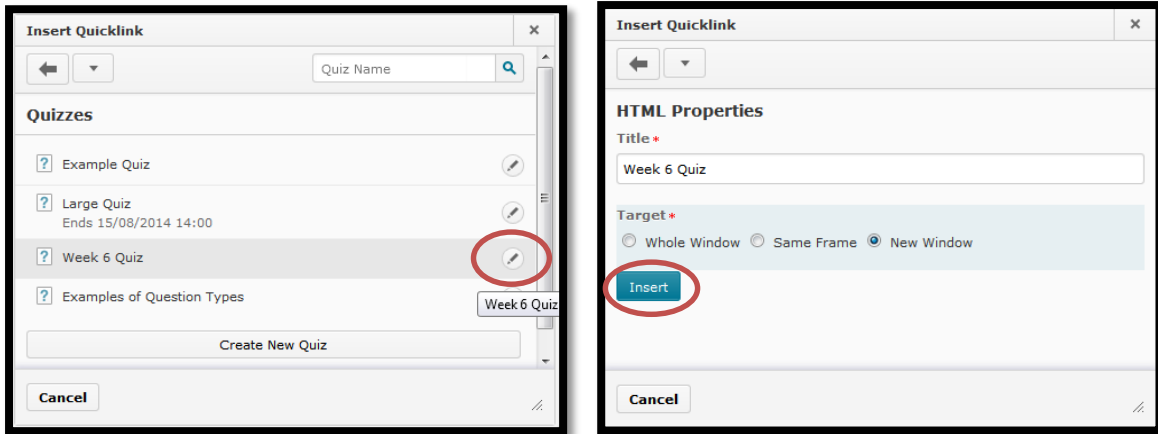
Insert Quicklink

×

Quiz Name

Quizzes

Example Quiz

Large Quiz
Ends 15/08/2014 14:00

Week 6 Quiz

Examples of Question Types

Week 6 Quiz

Create New Quiz

Cancel

Insert Quicklink

×

HTML Properties

Title *

Week 6 Quiz

Target *

Whole Window Same Frame New Window

Insert

Cancel